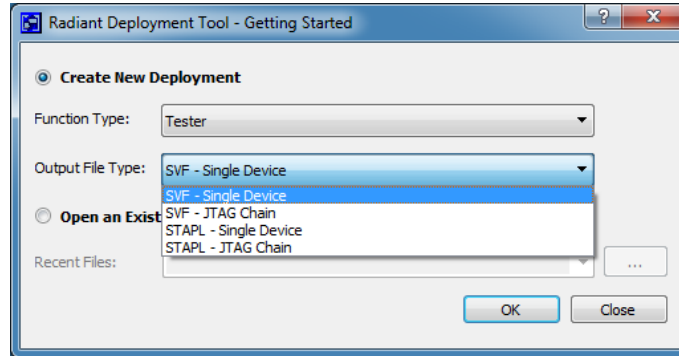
Radiant Deployment Tool - Getting Started

?

X

Create New Deployment

Function Type: Tester

Output File Type: SVF - Single Device

SVF - Single Device
SVF - JTAG Chain
STAPL - Single Device
STAPL - JTAG Chain

Open an Exist

Recent Files:

...

OK

Close